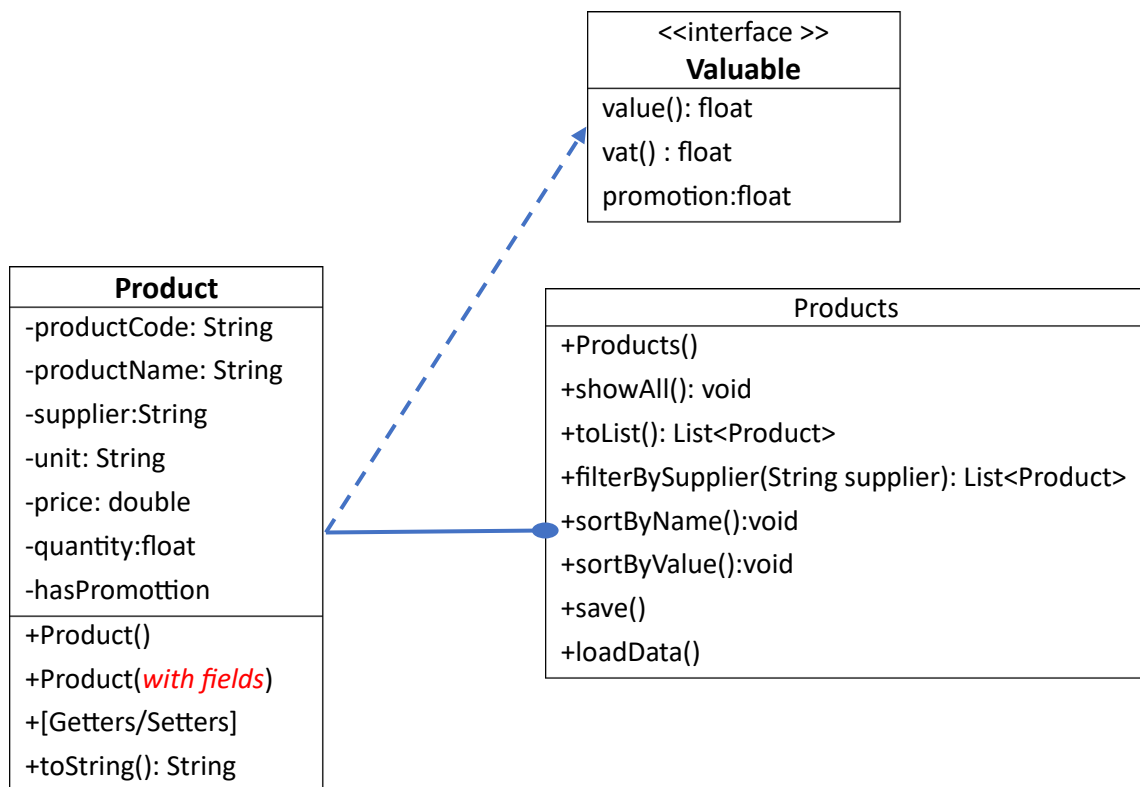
<<interface >>
**Valuable**
value(): float
vat() : float
promotion:float

**Product**
-productCode: String
-productName: String
-supplier:String
-unit: String
-price: double
-quantity:float
-hasPromotion
+Product()
+Product(*with fields*)
+[Getters/Setters]
+toString(): String

Products
+Products()
+showAll(): void
+toList(): List<Product>
+filterBySupplier(String supplier): List<Product>
+sortByName():void
+sortByValue():void
+save()
+loadData()